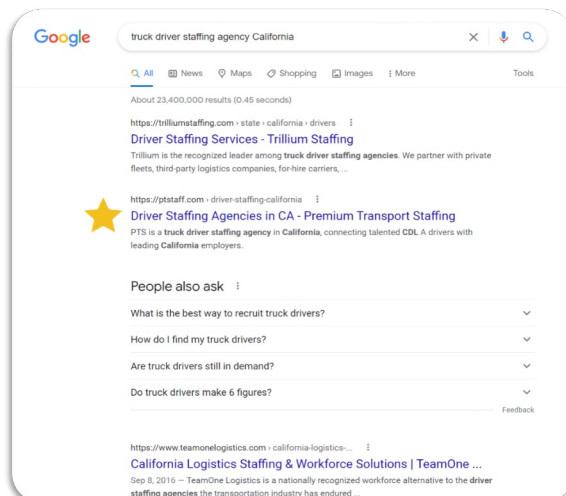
Google

truck driver staffing agency California

All News Maps Shopping Images More Tools

About 23,400,000 results (0.45 seconds)

https://trilliumstaffing.com › state › california › drivers

Driver Staffing Services - Trillium Staffing

Trillium is the recognized leader among truck driver staffing agencies. We partner with private fleets, third-party logistics companies, for-hire carriers, ...

https://ptstaff.com › driver-staffing-california

Driver Staffing Agencies in CA - Premium Transport Staffing

PTS is a truck driver staffing agency in California, connecting talented CDL A drivers with leading California employers.

People also ask

What is the best way to recruit truck drivers?

How do I find my truck drivers?

Are truck drivers still in demand?

Do truck drivers make 6 figures?

Feedback

https://www.teamonelogistics.com › california-logistics-...

California Logistics Staffing & Workforce Solutions | TeamOne ...

Sep 8, 2016 — TeamOne Logistics is a nationally recognized workforce alternative to the driver staffing agencies the transportation industry has endured ...